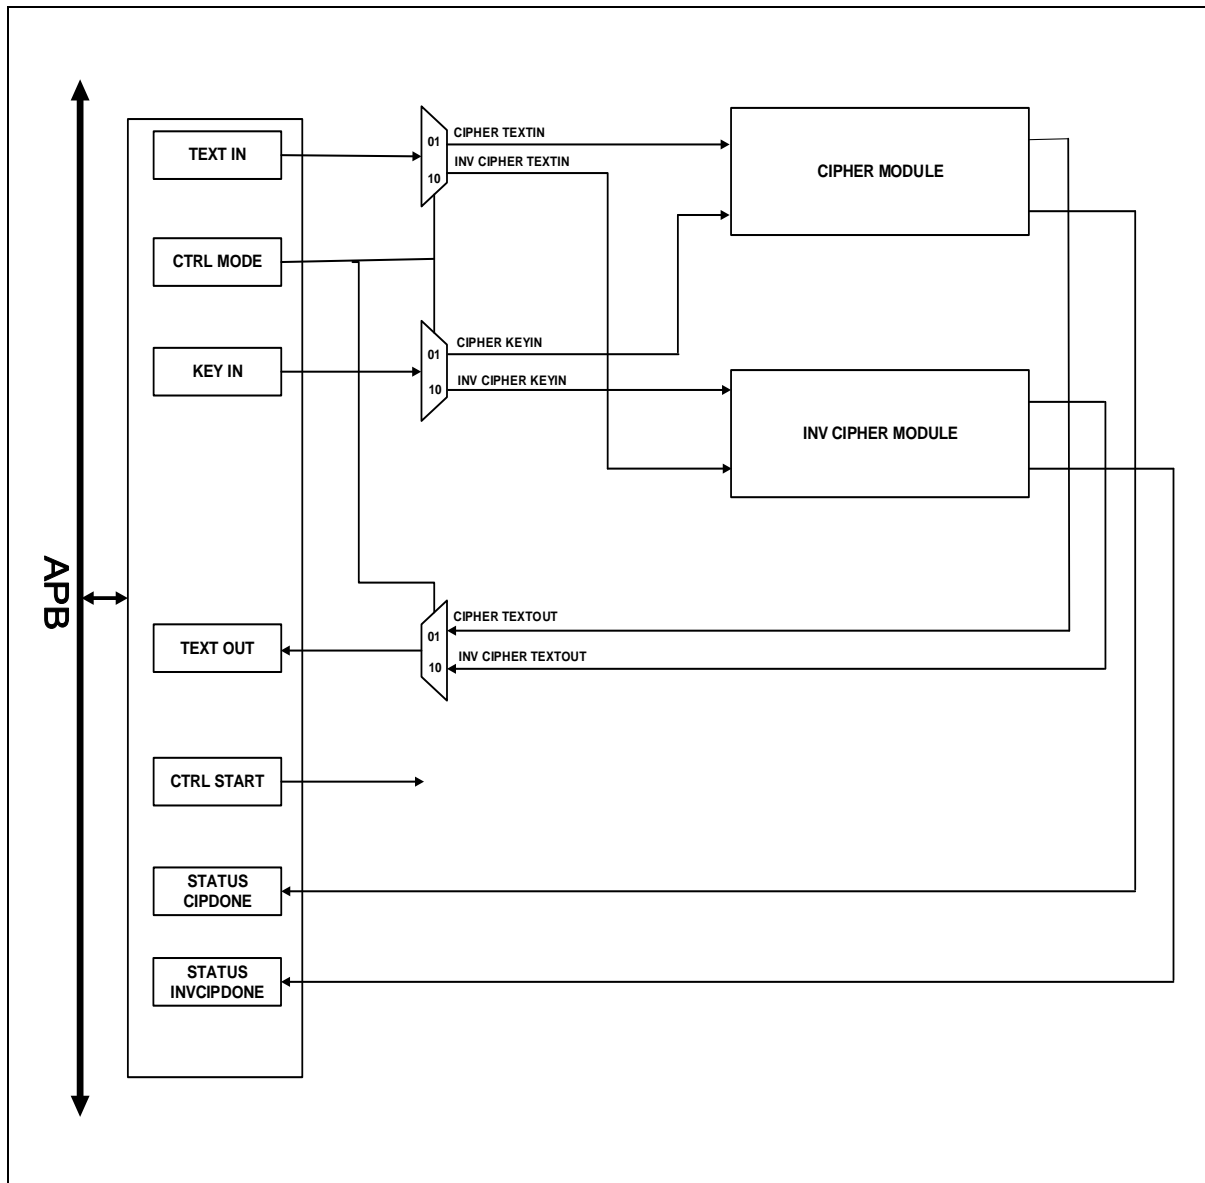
APB

TEXT IN

CTRL MODE

KEY IN

TEXT OUT

CTRL START

STATUS CIPDONE

STATUS INVCIPDONE

01

10

CIPHER TEXTIN

INV CIPHER TEXTIN

CIPHER MODULE

01

10

CIPHER KEYIN

INV CIPHER KEYIN

INV CIPHER MODULE

01

10

CIPHER TEXTOUT

INV CIPHER TEXTOUT